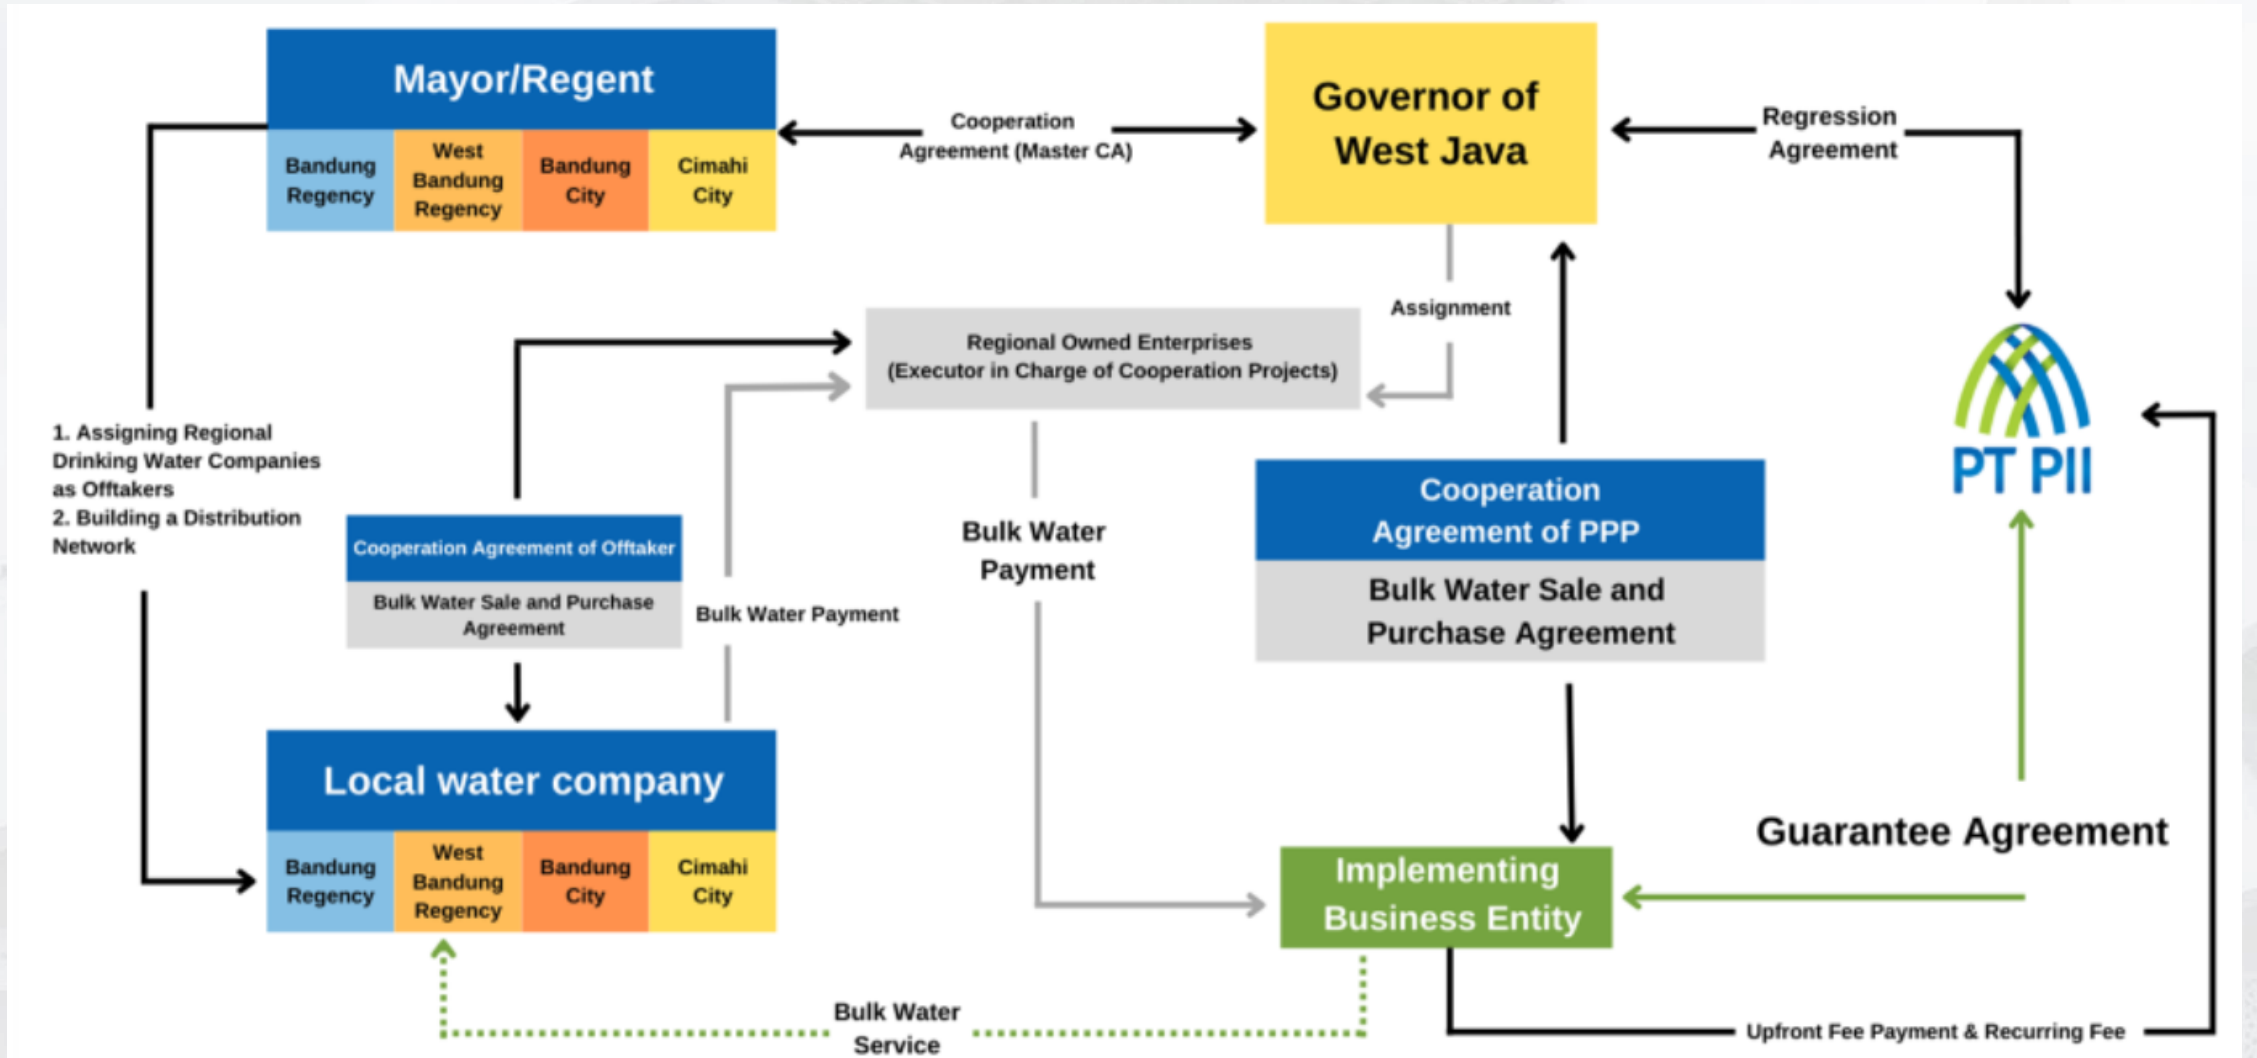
Mayor/Regent

| Bandung Regency | West Bandung Regency | Bandung City | Cimahi City |
|---|---|---|---|

Cooperation Agreement (Master CA)

Governor of West Java

Regression Agreement

Assignment

Regional Owned Enterprises (Executor in Charge of Cooperation Projects)

PT PII

1. Assigning Regional Drinking Water Companies as Offtakers
2. Building a Distribution Network

Cooperation Agreement of Offtaker

Bulk Water Sale and Purchase Agreement

Bulk Water Payment

Bulk Water Payment

Cooperation Agreement of PPP

Bulk Water Sale and Purchase Agreement

Local water company

| Bandung Regency | West Bandung Regency | Bandung City | Cimahi City |
|---|---|---|---|

Guarantee Agreement

Implementing Business Entity

Bulk Water Service

Upfront Fee Payment & Recurring Fee